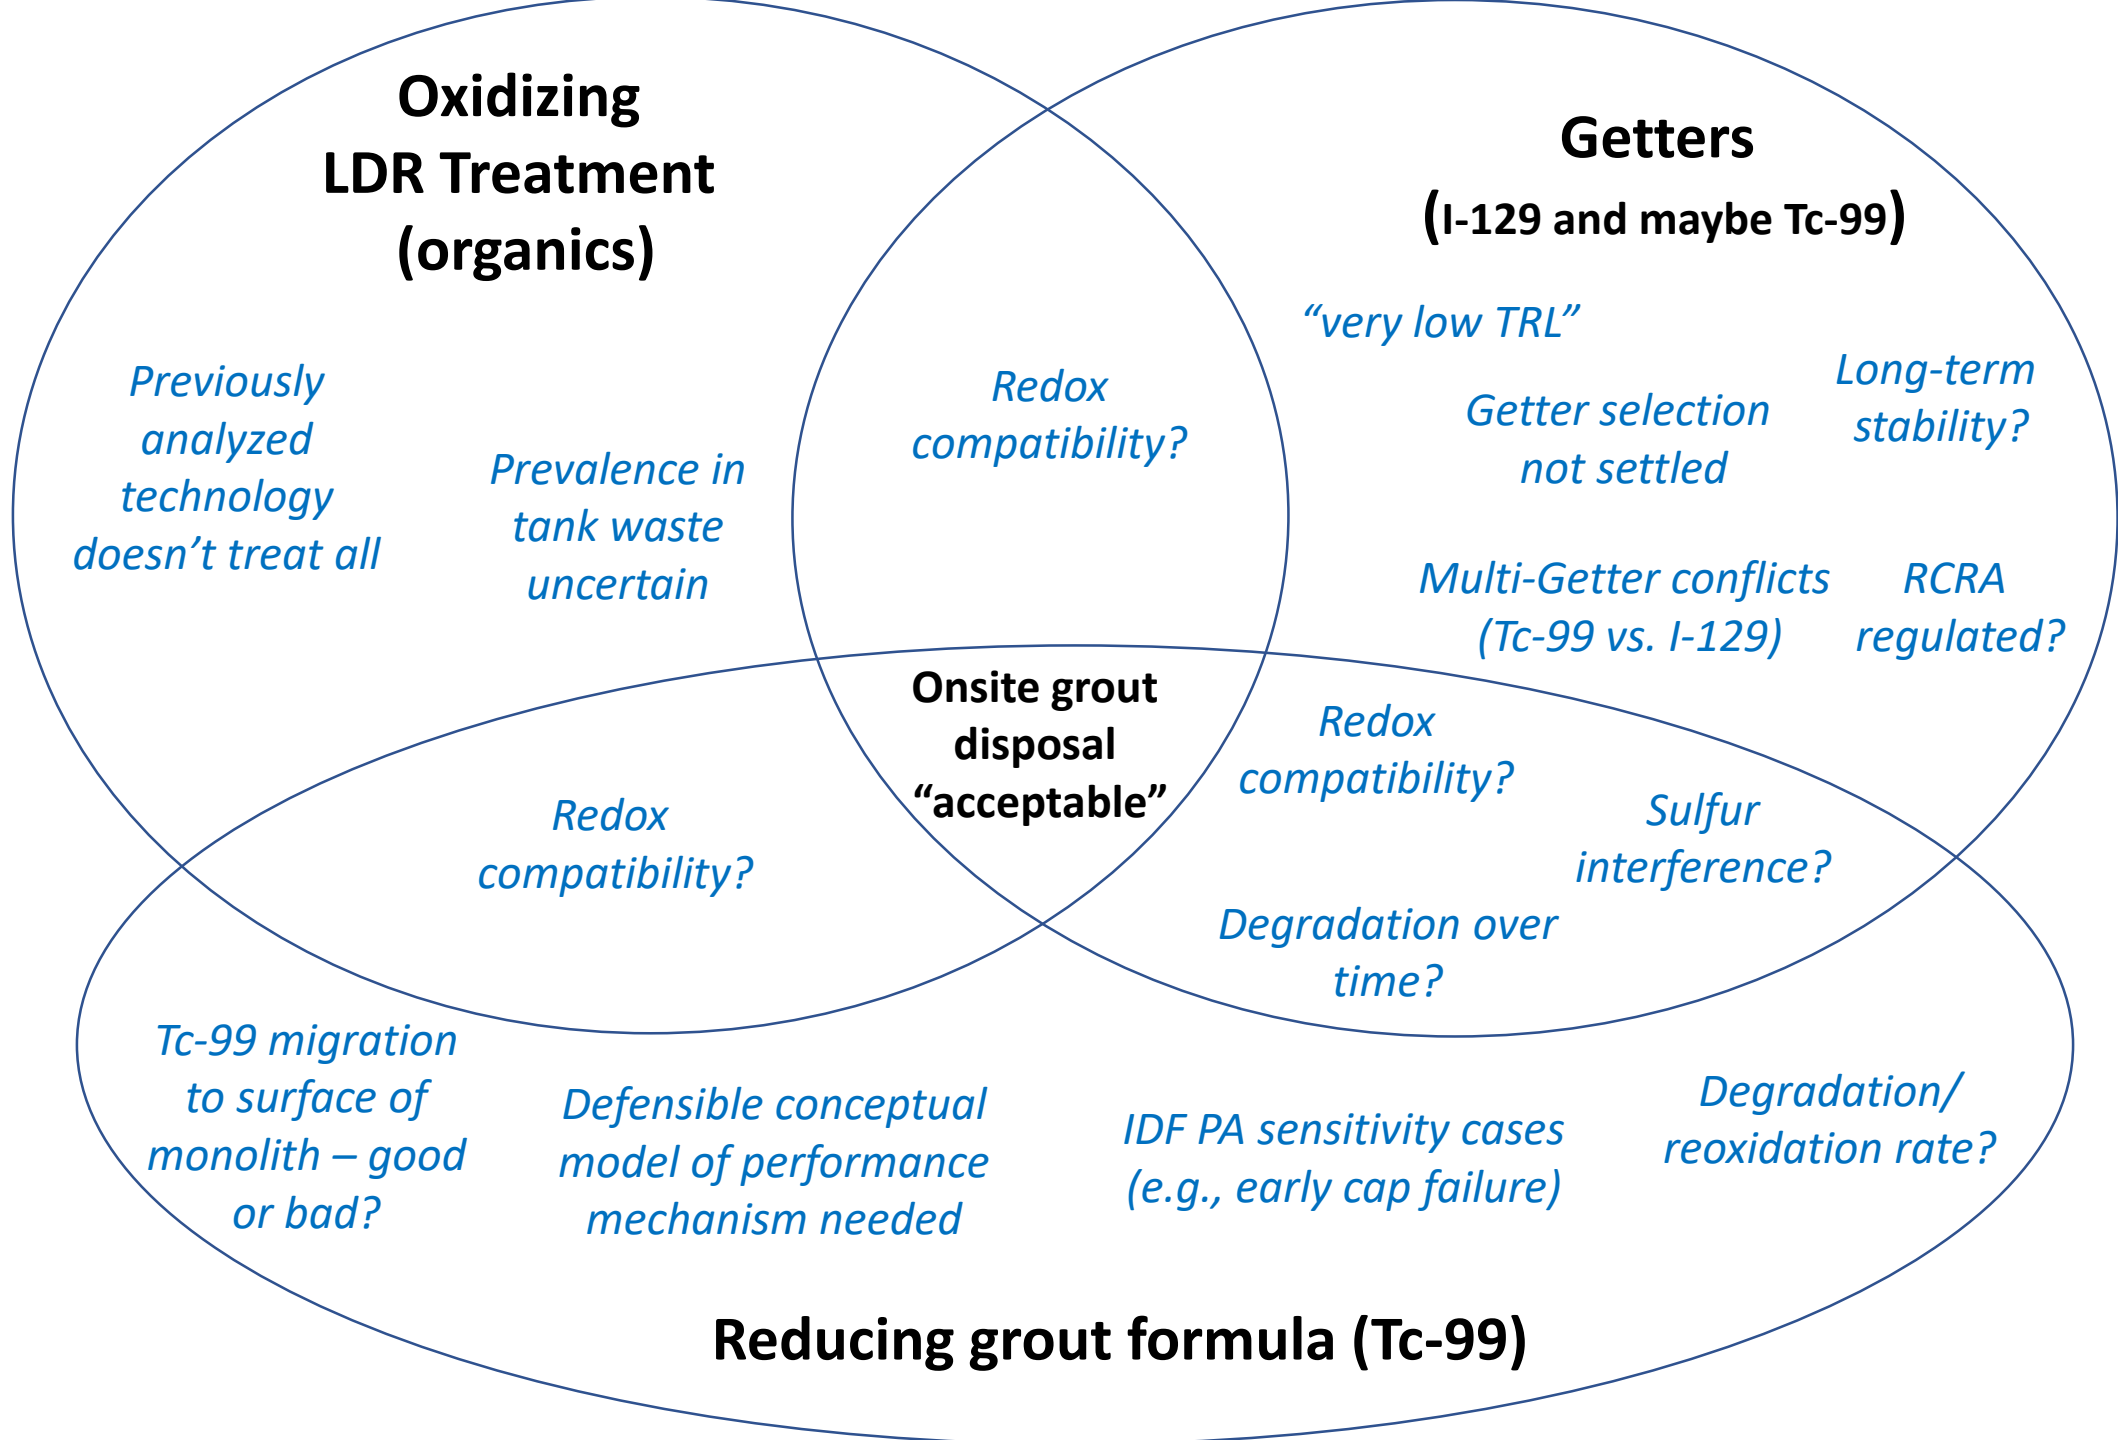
Oxidizing LDR Treatment (organics)

Previously analyzed technology doesn't treat all

Prevalence in tank waste uncertain

Redox compatibility?

Getters (I-129 and maybe Tc-99)

"very low TRL"

Getter selection not settled

Long-term stability?

Multi-Getter conflicts (Tc-99 vs. I-129)

RCRA regulated?

Onsite grout disposal "acceptable"

Redox compatibility?

Redox compatibility?

Sulfur interference?

Degradation over time?

Tc-99 migration to surface of monolith – good or bad?

Defensible conceptual model of performance mechanism needed

IDF PA sensitivity cases (e.g., early cap failure)

Degradation/ reoxidation rate?

Reducing grout formula (Tc-99)